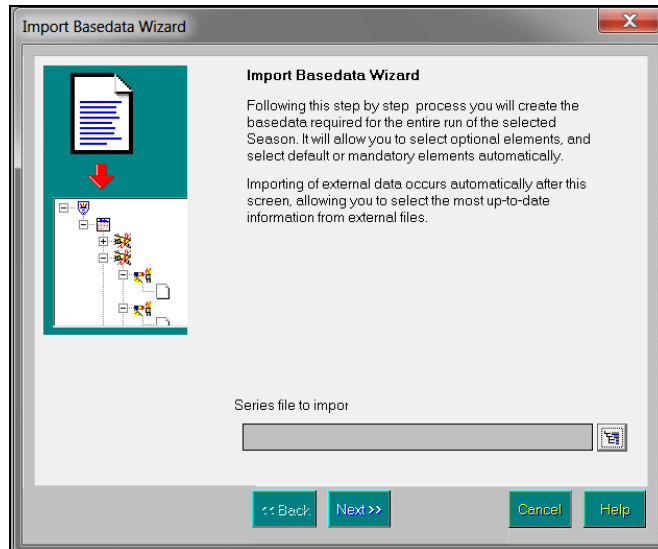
Import Basedata Wizard

Import Basedata Wizard

Following this step by step process you will create the basedata required for the entire run of the selected Season. It will allow you to select optional elements, and select default or mandatory elements automatically.

Importing of external data occurs automatically after this screen, allowing you to select the most up-to-date information from external files.

Series file to impor

<< Back

Next >>

Cancel

Help